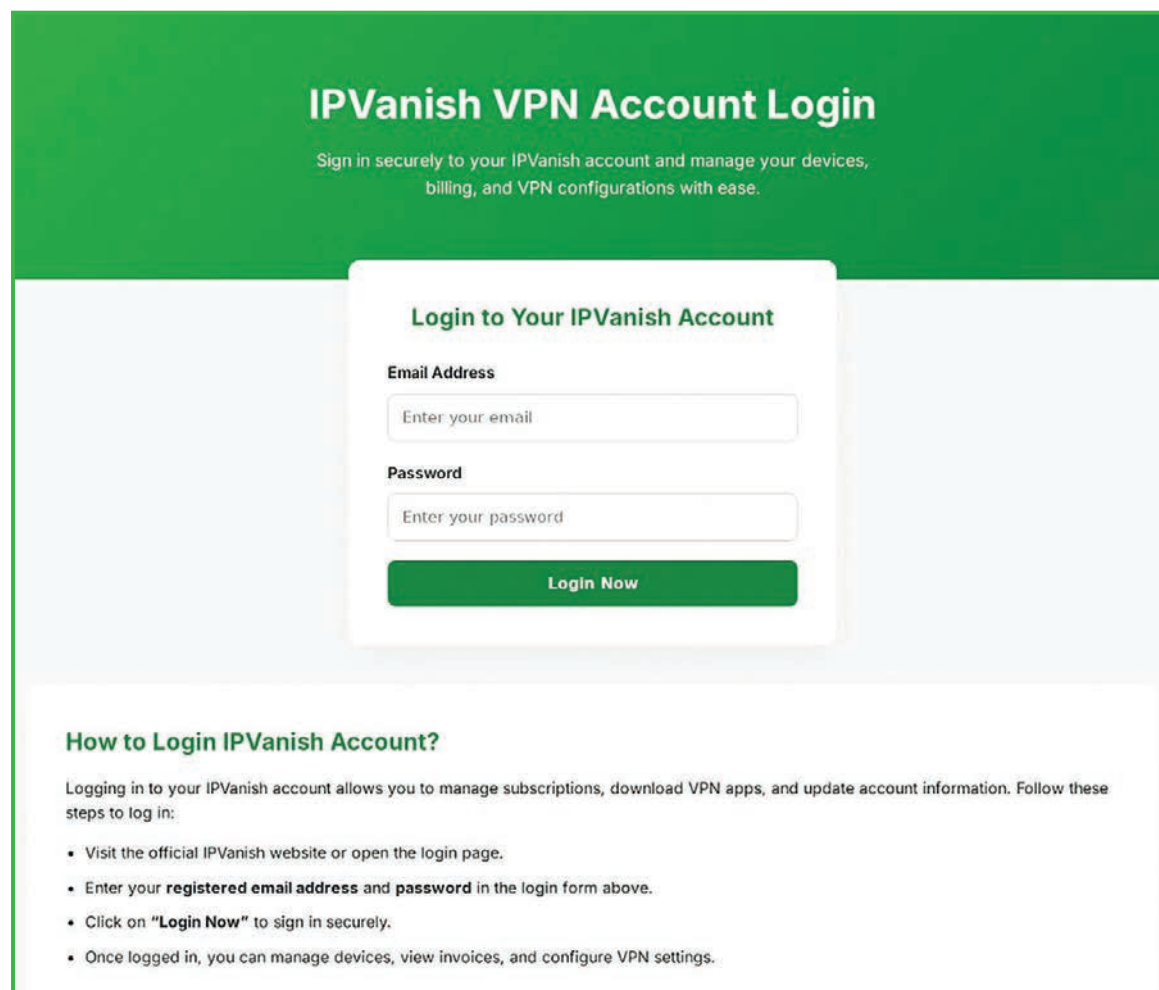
IPVanish VPN Account Login

Sign in securely to your IPVanish account and manage your devices, billing, and VPN configurations with ease.

Login to Your IPVanish Account

Email Address

Enter your email

Password

Enter your password

Login Now

How to Login IPVanish Account?

Logging in to your IPVanish account allows you to manage subscriptions, download VPN apps, and update account information. Follow these steps to log in:

- Visit the official IPVanish website or open the login page.
- Enter your **registered email address** and **password** in the login form above.
- Click on **"Login Now"** to sign in securely.
- Once logged in, you can manage devices, view invoices, and configure VPN settings.